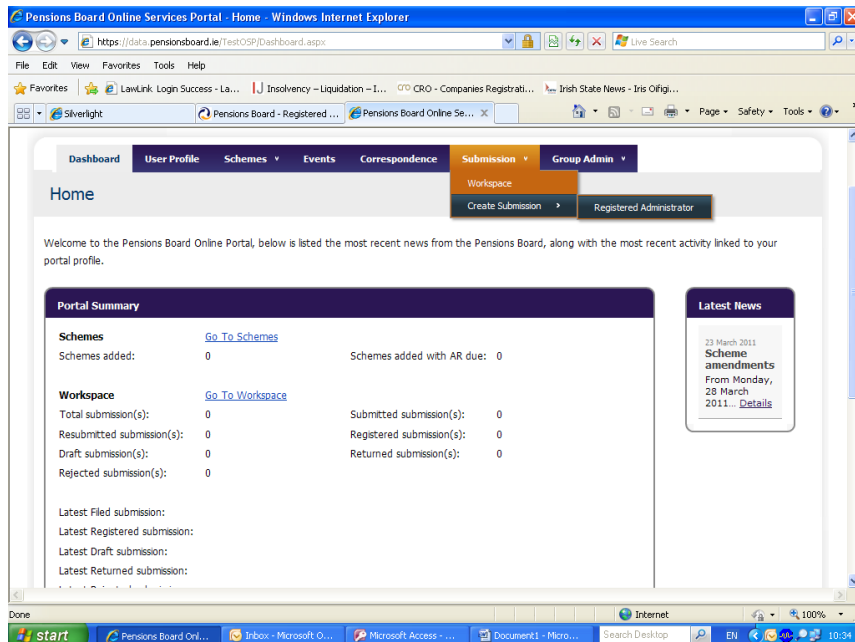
Pensions Board Online Services Portal - Home - Windows Internet Explorer

https://data.pensionsboard.ie/TestOSP/Dashboard.aspx

Live Search

File Edit View Favorites Tools Help

Favorites | LawLink Login Success - La... | Insolvency – Liquidation – I... | CRO - Companies Registrati... | Irish State News - Iris Oifigi...

Silverlight | Pensions Board - Registered ... | Pensions Board Online Se...

Page ▾ Safety ▾ Tools ▾

Dashboard | User Profile | Schemes ▾ | Events | Correspondence | Submission ▾ | Group Admin ▾

Workspace

Create Submission ▸ | Registered Administrator

Home

Welcome to the Pensions Board Online Portal, below is listed the most recent news from the Pensions Board, along with the most recent activity linked to your portal profile.

Portal Summary

Schemes Go To Schemes
Schemes added: 0 Schemes added with AR due: 0

Workspace Go To Workspace
Total submission(s): 0 Submitted submission(s): 0
Resubmitted submission(s): 0 Registered submission(s): 0
Draft submission(s): 0 Returned submission(s): 0
Rejected submission(s): 0

Latest Filed submission:
Latest Registered submission:
Latest Draft submission:
Latest Returned submission:
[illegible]

Latest News

23 March 2011
Scheme amendments
From Monday, 28 March 2011... Details

Done | Internet | 100%

start | Pensions Board Onl... | Inbox - Microsoft O... | Microsoft Access - ... | Document1 - Micro... | Search Desktop | EN | 10:34